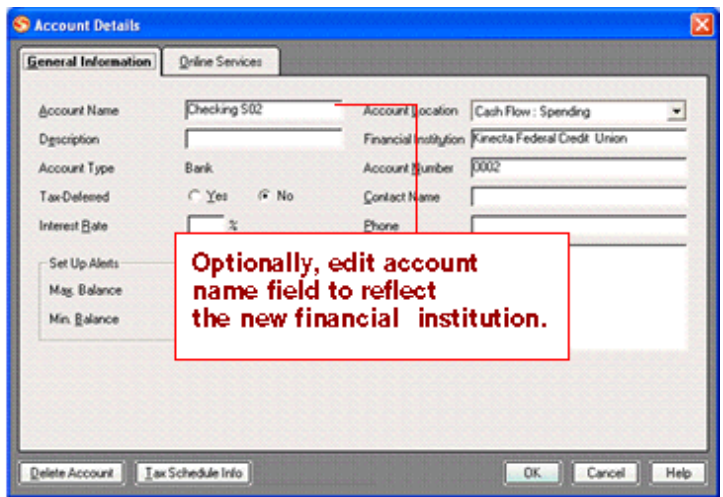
Account Details

General Information | Online Services

Account Name | Checking S02
Description |
Account Type | Bank
Tax-Deferred | Yes | No
Interest Rate | %

Set Up Alerts
Max. Balance
Min. Balance

Account Location | Cash Flow : Spending
Financial Institution | Kinecta Federal Credit Union
Account Number | 0002
Contact Name |
Phone |

Optionally, edit account name field to reflect the new financial institution.

Delete Account | Tax Schedule Info | OK | Cancel | Help